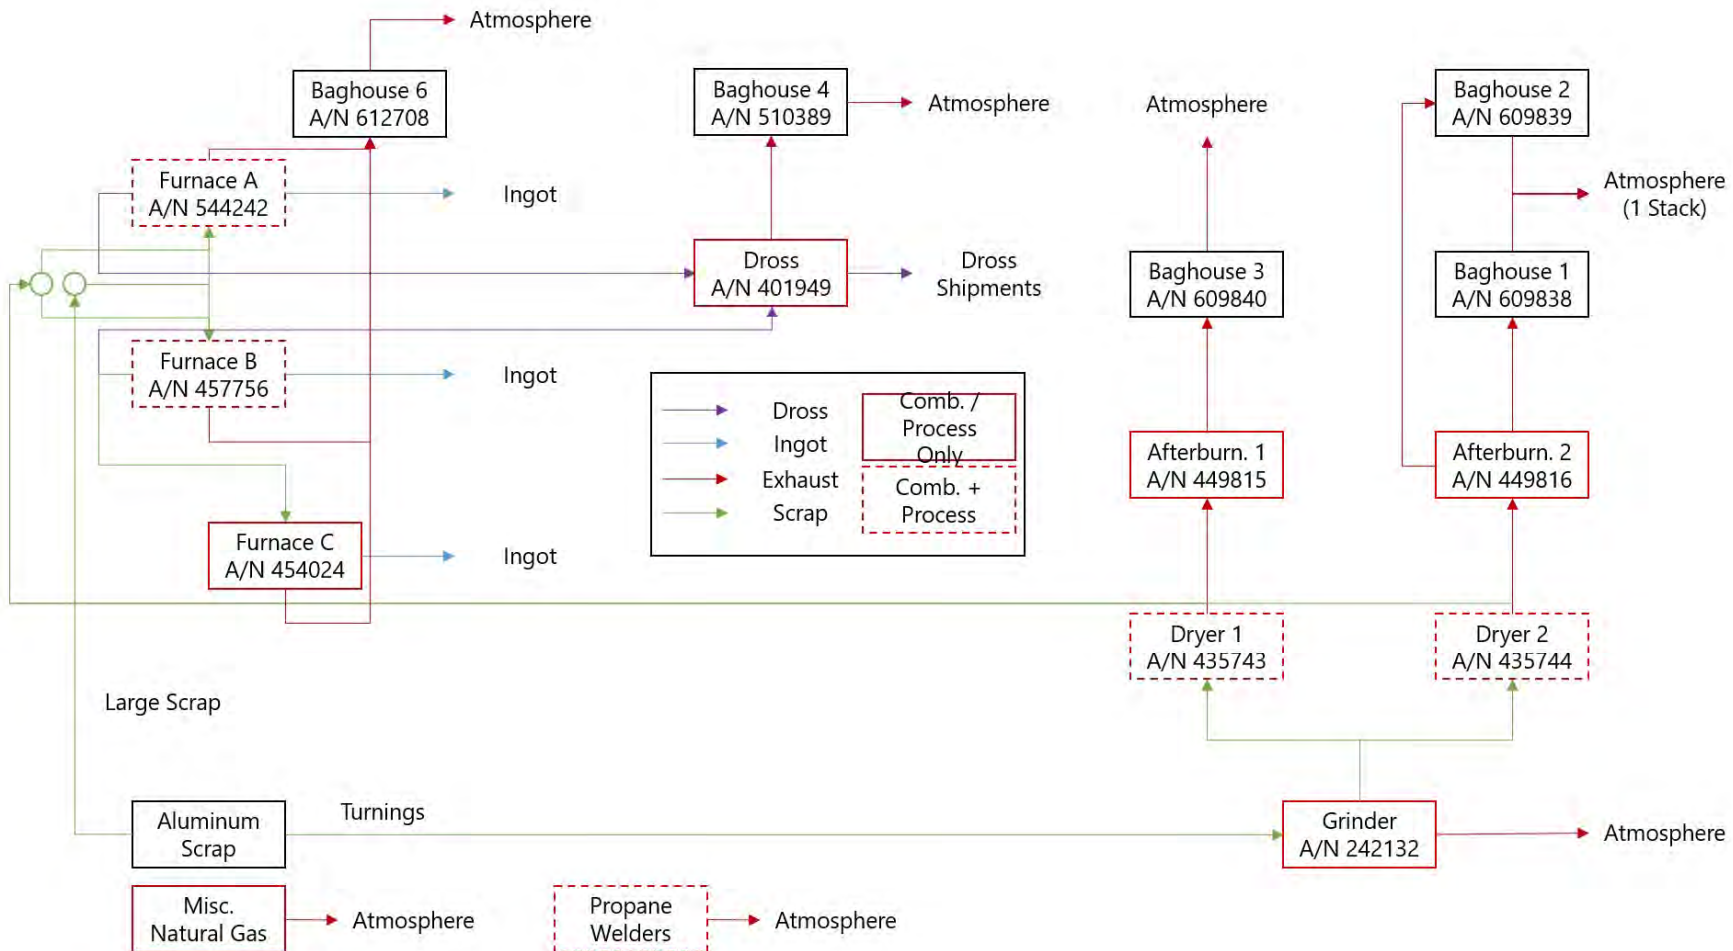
Atmosphere

Baghouse 6
A/N 612708

Baghouse 4
A/N 510389

Atmosphere

Atmosphere

Baghouse 2
A/N 609839

Furnace A
A/N 544242

Ingot

Atmosphere
(1 Stack)

Dross
A/N 401949

Dross
Shipments

Baghouse 3
A/N 609840

Baghouse 1
A/N 609838

Furnace B
A/N 457756

Ingot

Dross
Ingot
Exhaust
Scrap

Comb. /
Process
Only

Comb. +
Process

Afterburn. 1
A/N 449815

Afterburn. 2
A/N 449816

Furnace C
A/N 454024

Ingot

Dryer 1
A/N 435743

Dryer 2
A/N 435744

Large Scrap

Aluminum
Scrap

Turnings

Grinder
A/N 242132

Atmosphere

Misc.
Natural Gas

Atmosphere

Propane
Welders

Atmosphere